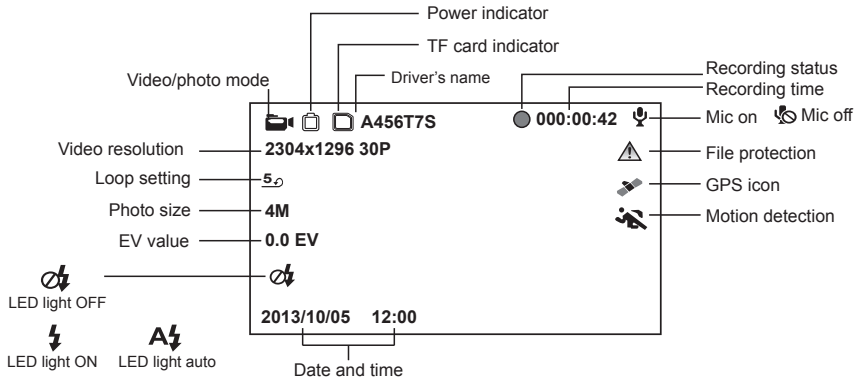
Power indicator

TF card indicator

Video/photo mode

Driver's name

Recording status

Recording time

A456T7S

000:00:42

Mic on

Mic off

Video resolution

2304x1296 30P

File protection

Loop setting

5

GPS icon

Photo size

4M

Motion detection

EV value

0.0 EV

LED light OFF

LED light ON

A

LED light auto

2013/10/05 12:00

Date and time